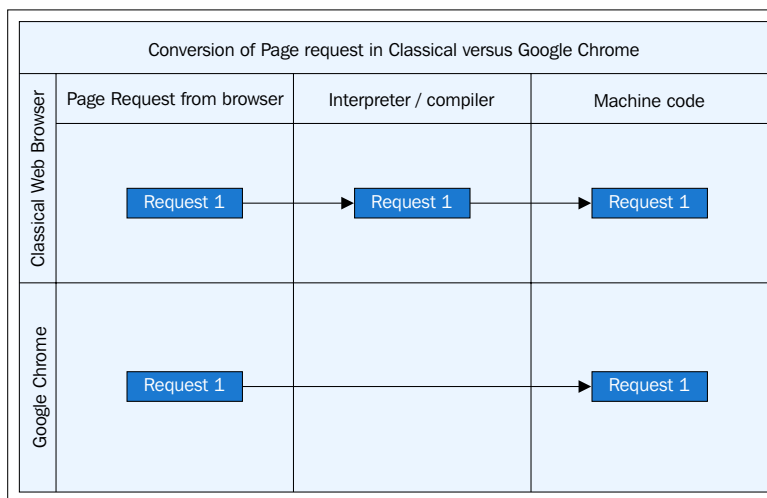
Conversion of Page request in Classical versus Google Chrome

| | Page Request from browser | Interpreter / compiler | Machine code |
|---|---|---|---|
| Classical Web Browser | Request 1 | Request 1 | Request 1 |
| Google Chrome | Request 1 | | Request 1 |